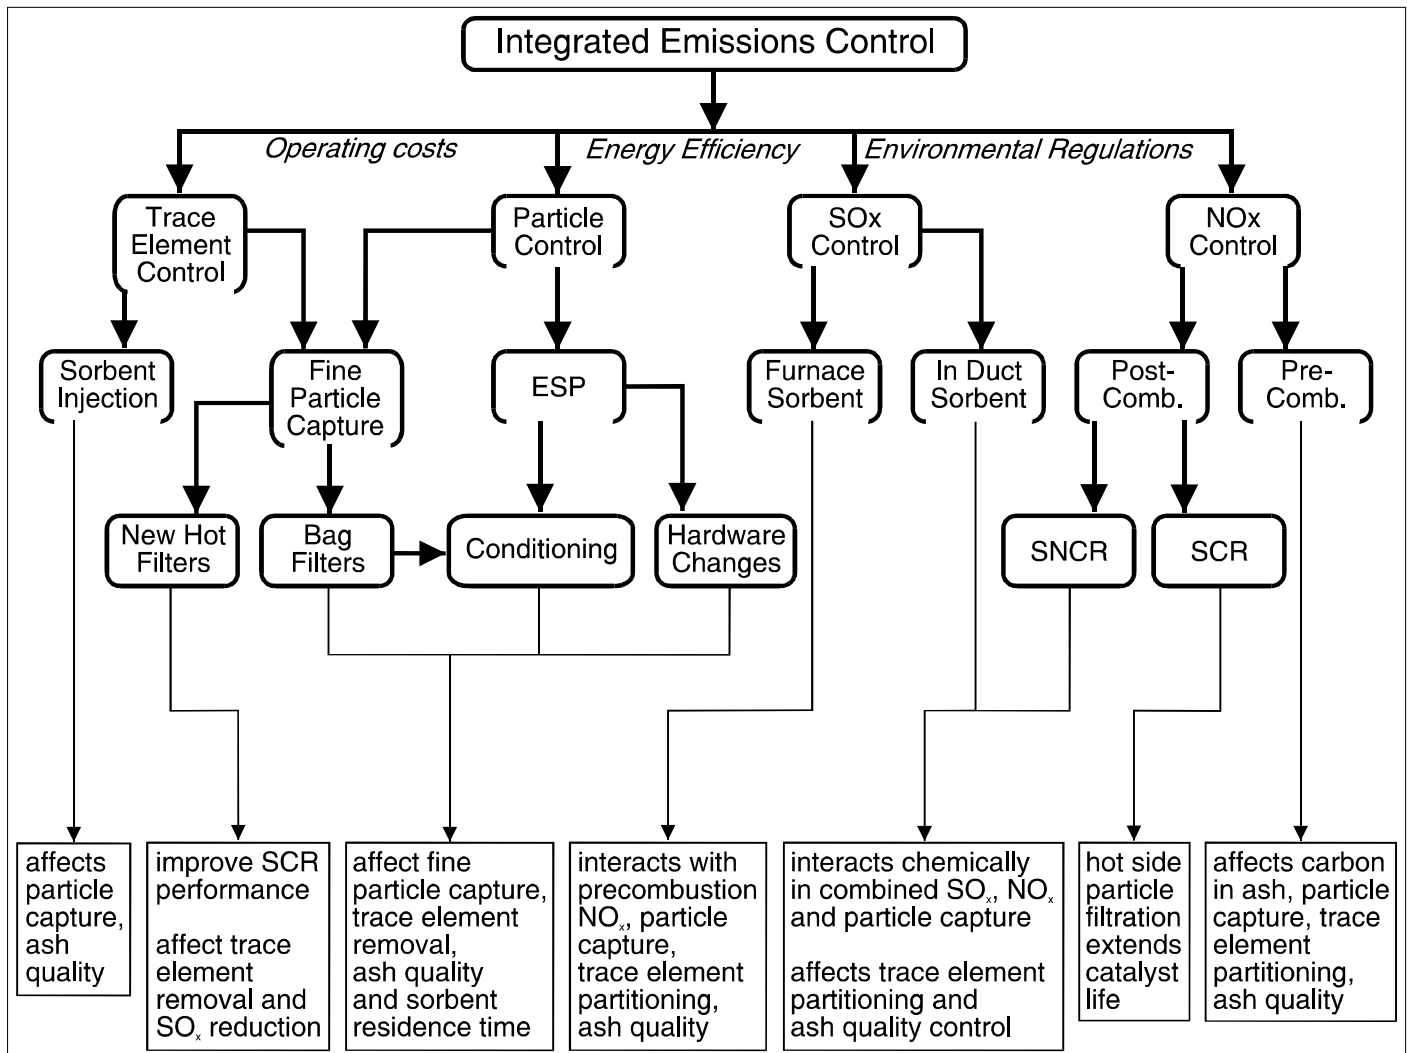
Integrated Emissions Control

Operating costs

Energy Efficiency

Environmental Regulations

Trace Element Control

Particle Control

SOx Control

NOx Control

Sorbent Injection

Fine Particle Capture

ESP

Furnace Sorbent

In Duct Sorbent

Post-Comb.

Pre-Comb.

New Hot Filters

Bag Filters

Conditioning

Hardware Changes

SNCR

SCR

affects particle capture, ash quality

improve SCR performance

affect trace element removal and $SO_x$ reduction

affect fine particle capture, trace element removal, ash quality and sorbent residence time

interacts with precombustion $NO_x$, particle capture, trace element partitioning, ash quality

interacts chemically in combined $SO_x$, $NO_x$ and particle capture

affects trace element partitioning and ash quality control

hot side particle filtration extends catalyst life

affects carbon in ash, particle capture, trace element partitioning, ash quality